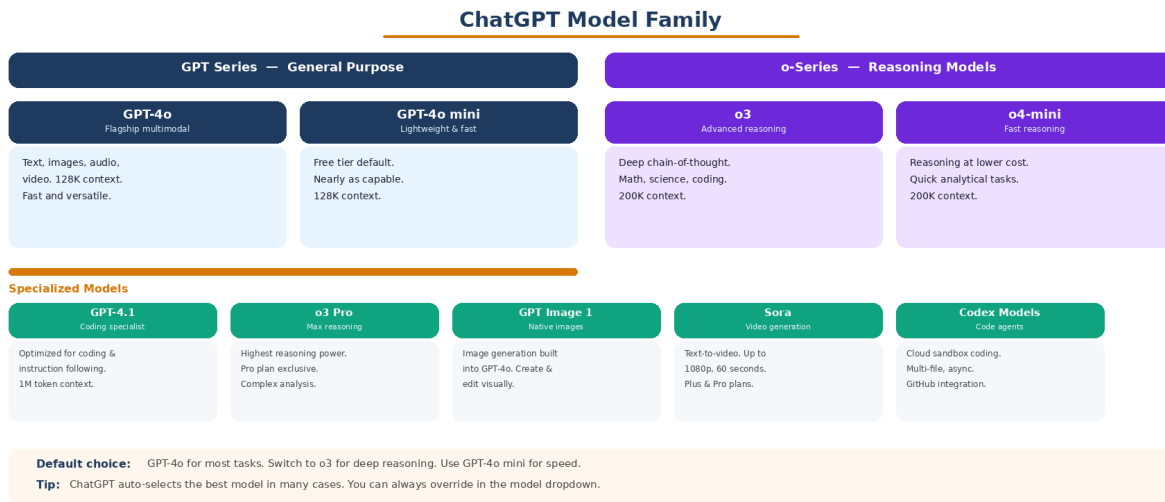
ChatGPT Model Family

GPT Series — General Purpose

o-Series — Reasoning Models

GPT-4o
Flagship multimodal

Text, images, audio, video. 128K context. Fast and versatile.

GPT-4o mini
Lightweight & fast

Free tier default. Nearly as capable. 128K context.

o3
Advanced reasoning

Deep chain-of-thought. Math, science, coding. 200K context.

o4-mini
Fast reasoning

Reasoning at lower cost. Quick analytical tasks. 200K context.

Specialized Models

GPT-4.1
Coding specialist

Optimized for coding & instruction following. 1M token context.

o3 Pro
Max reasoning

Highest reasoning power. Pro plan exclusive. Complex analysis.

GPT Image 1
Native images

Image generation built into GPT-4o. Create & edit visually.

Sora
Video generation

Text-to-video. Up to 1080p, 60 seconds. Plus & Pro plans.

Codex Models
Code agents

Cloud sandbox coding. Multi-file, async. GitHub integration.

Default choice: GPT-4o for most tasks. Switch to o3 for deep reasoning. Use GPT-4o mini for speed.

Tip: ChatGPT auto-selects the best model in many cases. You can always override in the model dropdown.